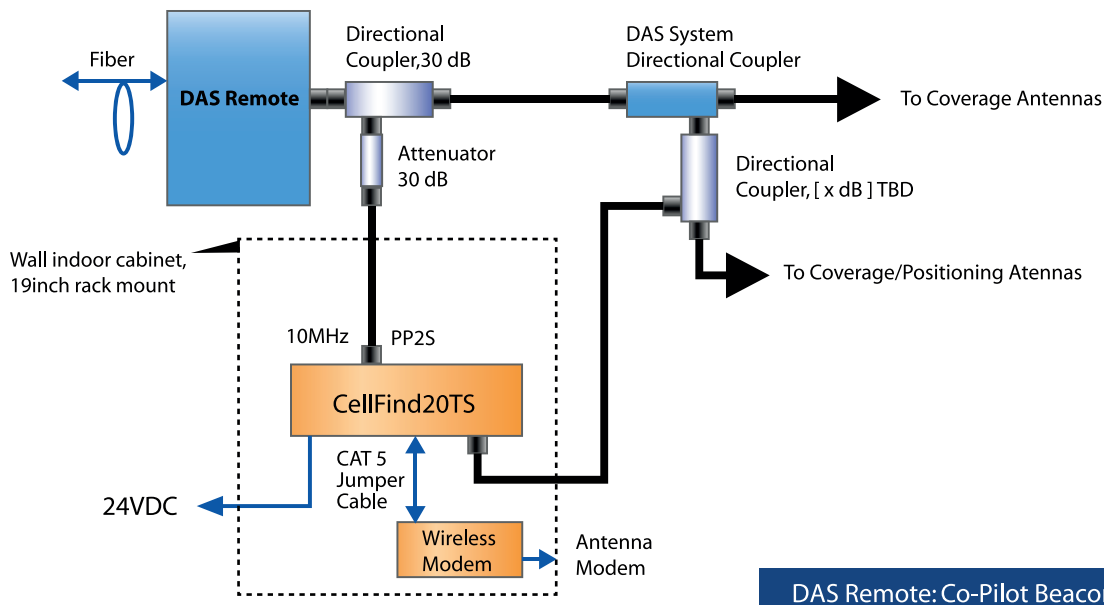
Fiber

DAS Remote

Directional Coupler,30 dB

DAS System Directional Coupler

To Coverage Antennas

Attenuator 30 dB

Directional Coupler, [ x dB ] TBD

Wall indoor cabinet, 19inch rack mount

To Coverage/Positioning Atennas

10MHz

PP2S

CellFind20TS

CAT 5 Jumper Cable

24VDC

Wireless Modem

Antenna Modem

DAS Remote: Co-Pilot Beaco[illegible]